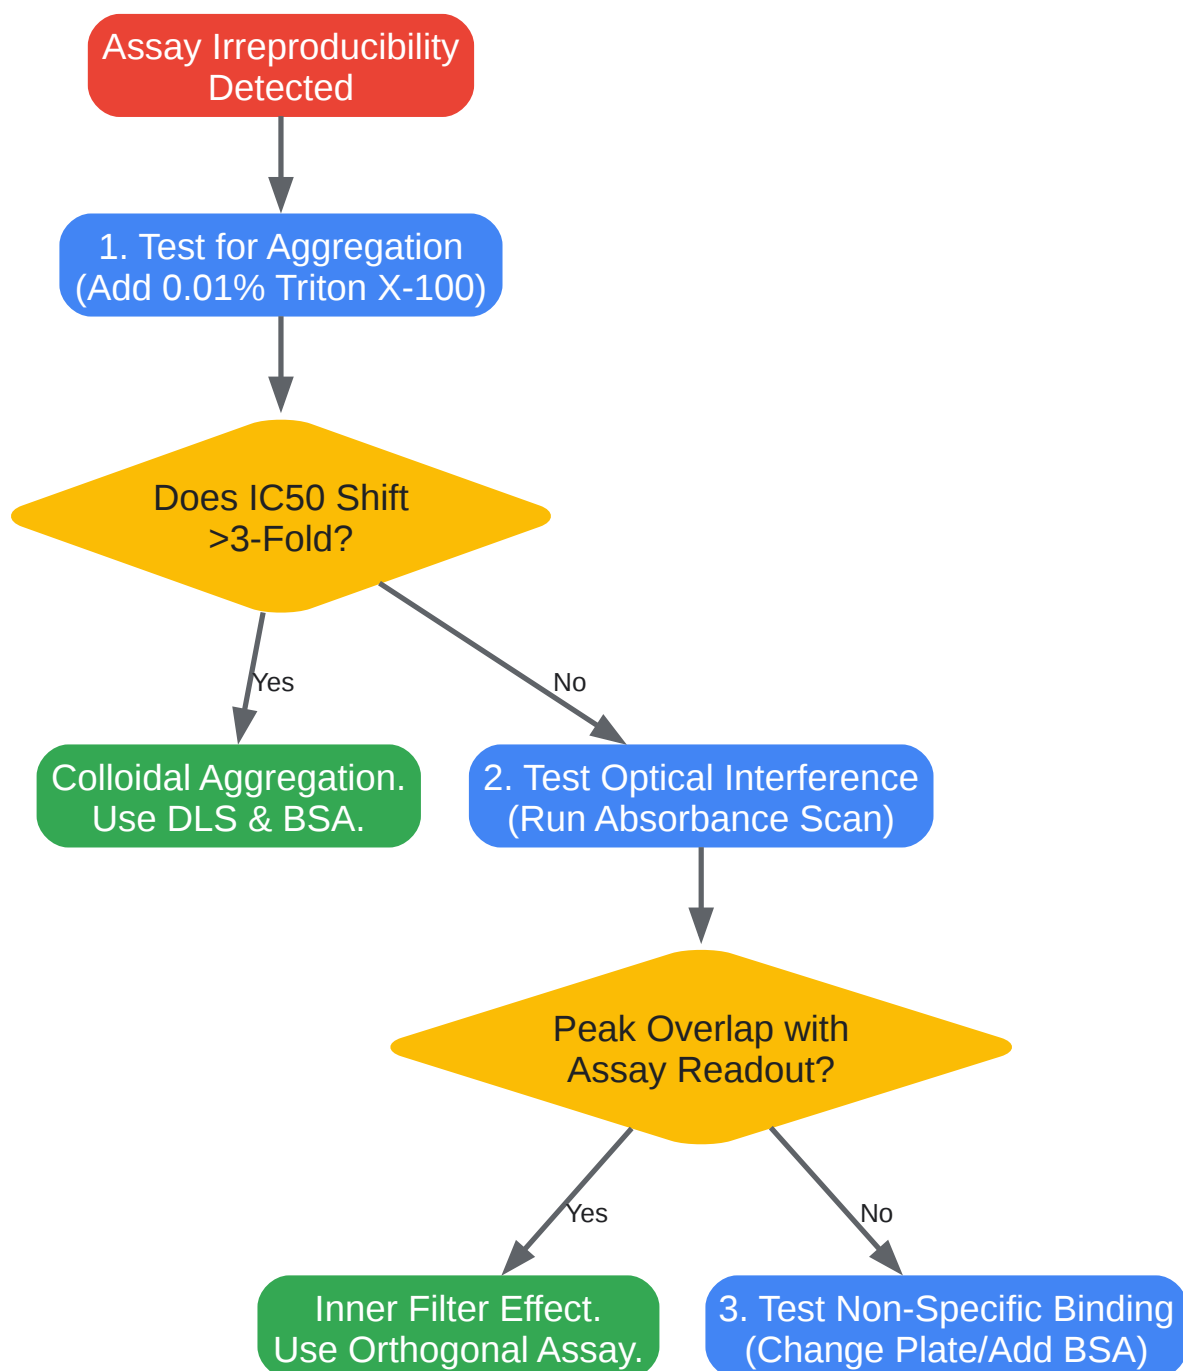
Assay Irreproducibility Detected

1. Test for Aggregation (Add 0.01% Triton X-100)

Does IC50 Shift >3-Fold?

Yes

No

Colloidal Aggregation. Use DLS & BSA.

2. Test Optical Interference (Run Absorbance Scan)

Peak Overlap with Assay Readout?

Yes

No

Inner Filter Effect. Use Orthogonal Assay.

3. Test Non-Specific Binding (Change Plate/Add BSA)